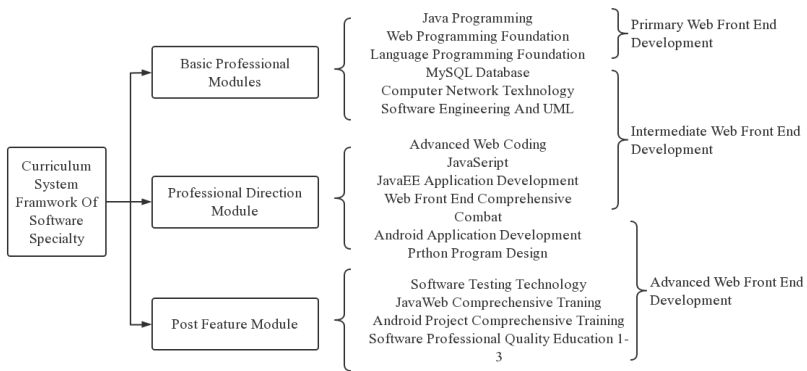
Curriculum System Framwork Of Software Specialty

Basic Professional Modules

Java Programming
Web Programming Foundation
Language Programming Foundation
MySQL Database
Computer Network Texhnology
Software Engineering And UML

Professional Direction Module

Advanced Web Coding
JavaSeript
JavaEE Application Development
Web Front End Comprehensive Combat
Android Application Development
Prthon Program Design

Post Feature Module

Software Testing Technology
JavaWeb Comprechensive Traning
Android Project Comprechensive Training
Software Professional Quality Education 1-3

Prirmary Web Front End Development

Intermediate Web Front End Development

Advanced Web Front End Development